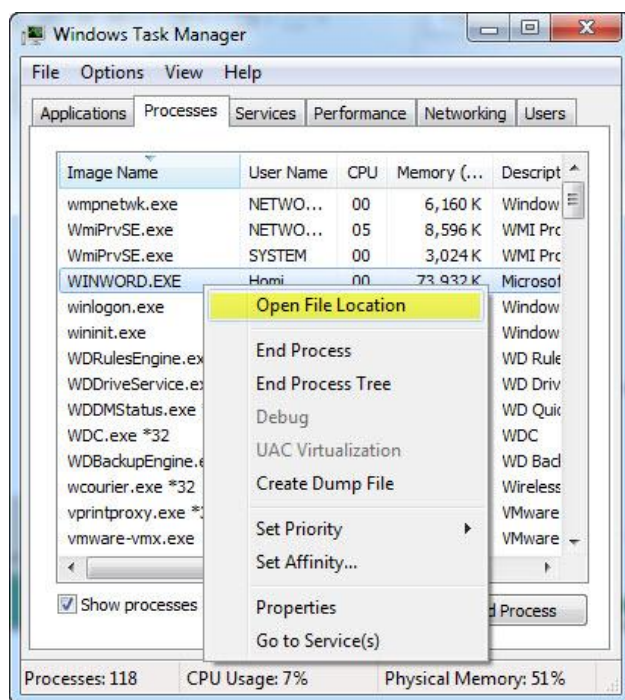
Windows Task Manager

File Options View Help

Applications Processes Services Performance Networking Users

| Image Name | User Name | CPU | Memory (... | Descript |
|---|---|---|---|---|
| wmpnetwk.exe | NETWO... | 00 | 6,160 K | Window |
| WmiPrvSE.exe | NETWO... | 05 | 8,596 K | WMI Prc |
| WmiPrvSE.exe | SYSTEM | 00 | 3,024 K | WMI Prc |
| WINWORD.EXE | Homi | 00 | 73,932 K | Microsof |
| winlogon.exe | | | | Window |
| wininit.exe | | | | Window |
| WDRulesEngine.ex | | | | WD Rule |
| WDDriveService.ex | | | | WD Driv |
| WDDMStatus.exe | | | | WD Quic |
| WDC.exe *32 | | | | WDC |
| WDBackupEngine.e | | | | WD Bacl |
| wcourier.exe *32 | | | | Wireless |
| vprintproxy.exe * | | | | VMware |
| vmware-vmx.exe | | | | VMware |

Open File Location
End Process
End Process Tree
Debug
UAC Virtualization
Create Dump File
Set Priority
Set Affinity...
Properties
Go to Service(s)

Show processes

d Process

Processes: 118 CPU Usage: 7% Physical Memory: 51%